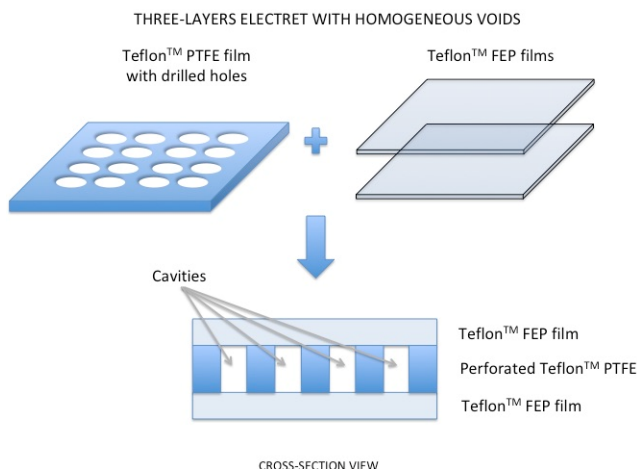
THREE-LAYERS ELECTRET WITH HOMOGENEOUS VOIDS

Teflon$^{TM}$ PTFE film with drilled holes

Teflon$^{TM}$ FEP films

Cavities

Teflon$^{TM}$ FEP film

Perforated Teflon$^{TM}$ PTFE

Teflon$^{TM}$ FEP film

CROSS-SECTION VIEW